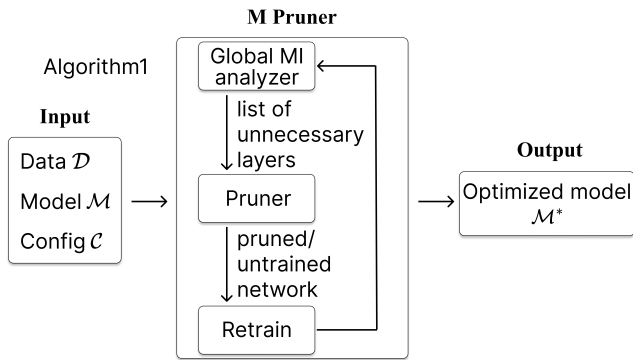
M Pruner

Algorithm1

Input

Data $\mathcal{D}$

Model $\mathcal{M}$

Config $\mathcal{C}$

Global MI analyzer

list of unnecessary layers

Pruner

pruned/ untrained network

Retrain

Output

Optimized model $\mathcal{M}^*$